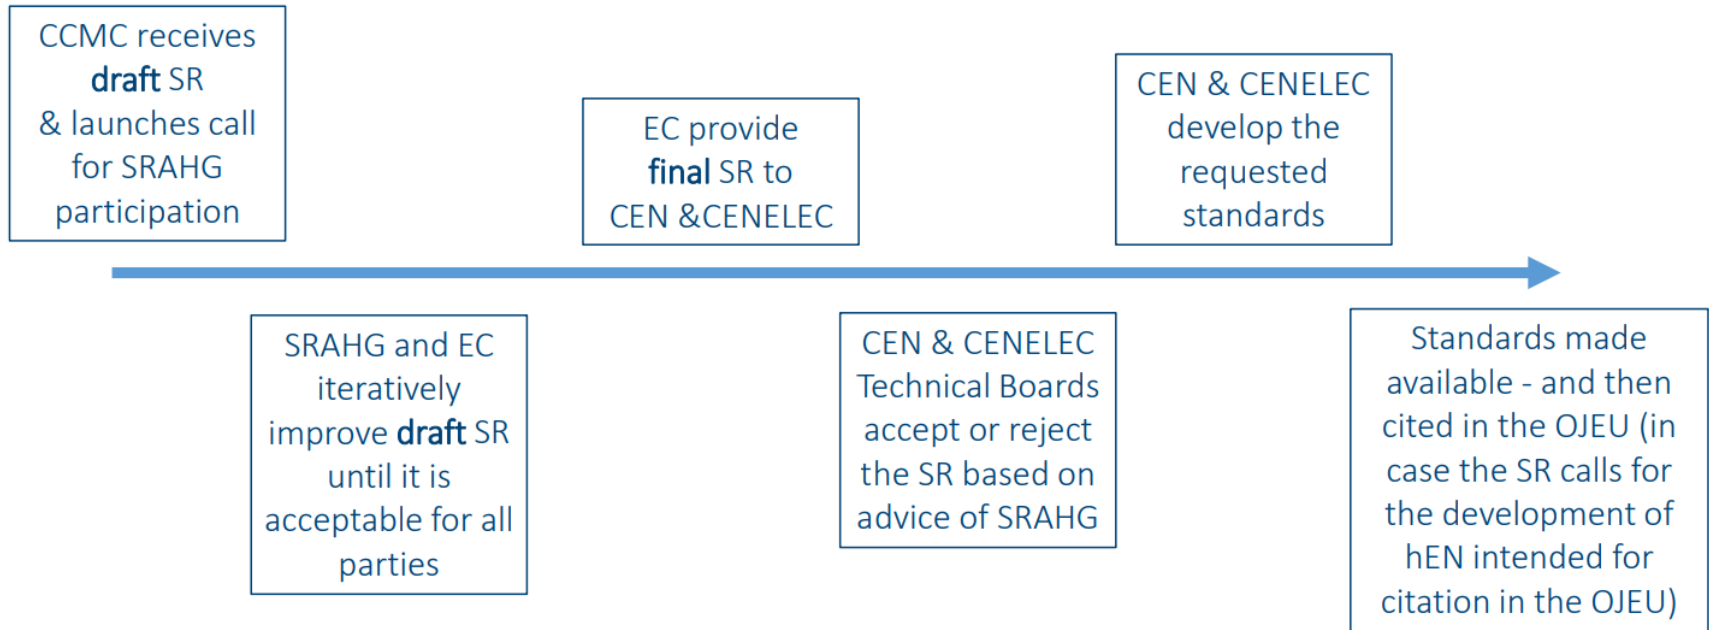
CCMC receives draft SR & launches call for SRAHG participation

SRAHG and EC iteratively improve draft SR until it is acceptable for all parties

EC provide final SR to CEN &CENELEC

CEN & CENELEC Technical Boards accept or reject the SR based on advice of SRAHG

CEN & CENELEC develop the requested standards

Standards made available - and then cited in the OJEU (in case the SR calls for the development of hEN intended for citation in the OJEU)